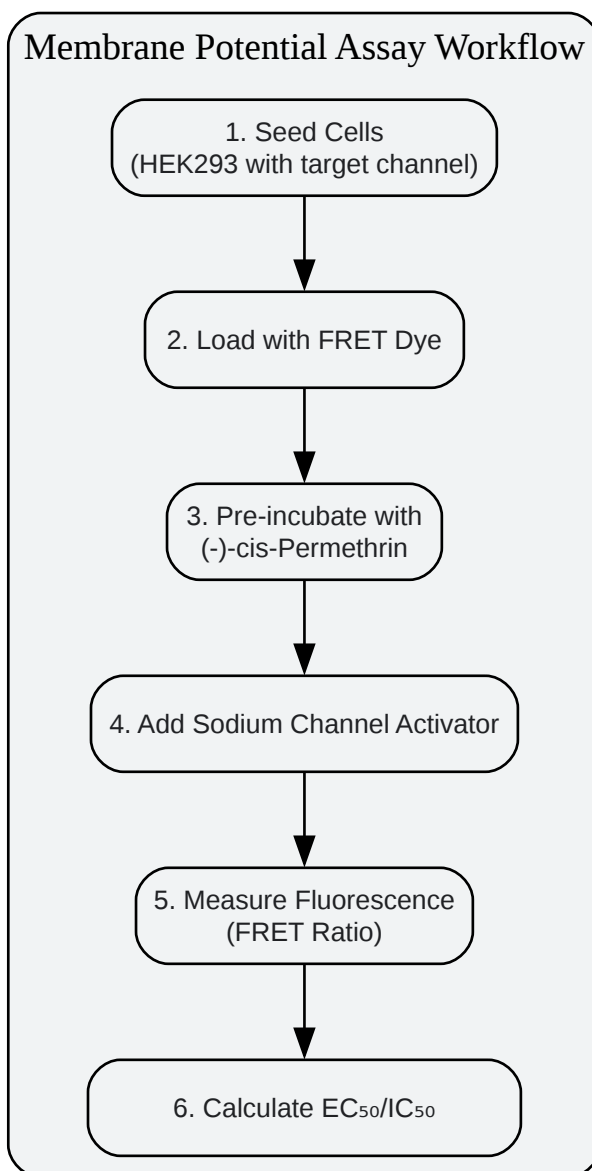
Membrane Potential Assay Workflow

1. Seed Cells
(HEK293 with target channel)

2. Load with FRET Dye

3. Pre-incubate with
(-)-cis-Permethrin

4. Add Sodium Channel Activator

5. Measure Fluorescence
(FRET Ratio)

6. Calculate $EC_{50}$/$IC_{50}$